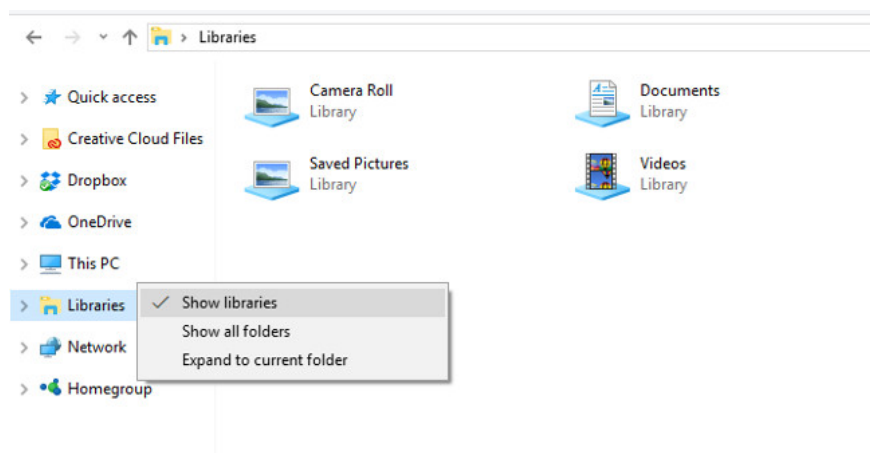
> Libraries

Quick access
Creative Cloud Files
Dropbox
OneDrive
This PC
Libraries
Network
Homegroup

Camera Roll
Library

Documents
Library

Saved Pictures
Library

Videos
Library

✓ Show libraries
Show all folders
Expand to current folder